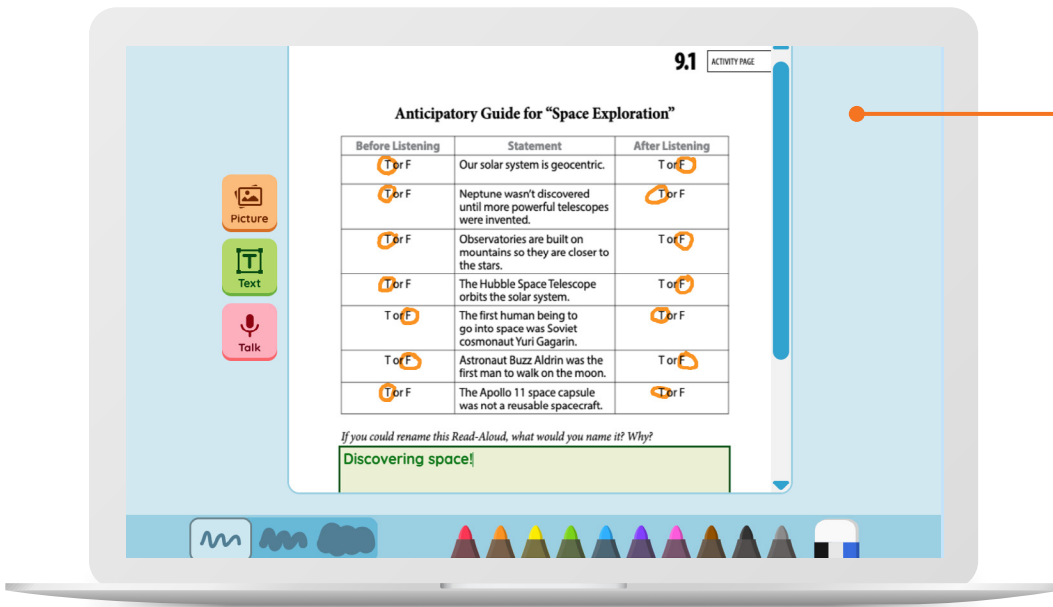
9.1 ACTIVITY PAGE

Anticipatory Guide for "Space Exploration"

| Before Listening | Statement | After Listening |
|---|---|---|
| T or F | Our solar system is geocentric. | T or F |
| T or F | Neptune wasn't discovered until more powerful telescopes were invented. | T or F |
| T or F | Observatories are built on mountains so they are closer to the stars. | T or F |
| T or F | The Hubble Space Telescope orbits the solar system. | T or F |
| T or F | The first human being to go into space was Soviet cosmonaut Yuri Gagarin. | T or F |
| T or F | Astronaut Buzz Aldrin was the first man to walk on the moon. | T or F |
| T or F | The Apollo 11 space capsule was not a reusable spacecraft. | T or F |

If you could rename this Read-Aloud, what would you name it? Why?

Discovering space!

Picture

Text

Talk